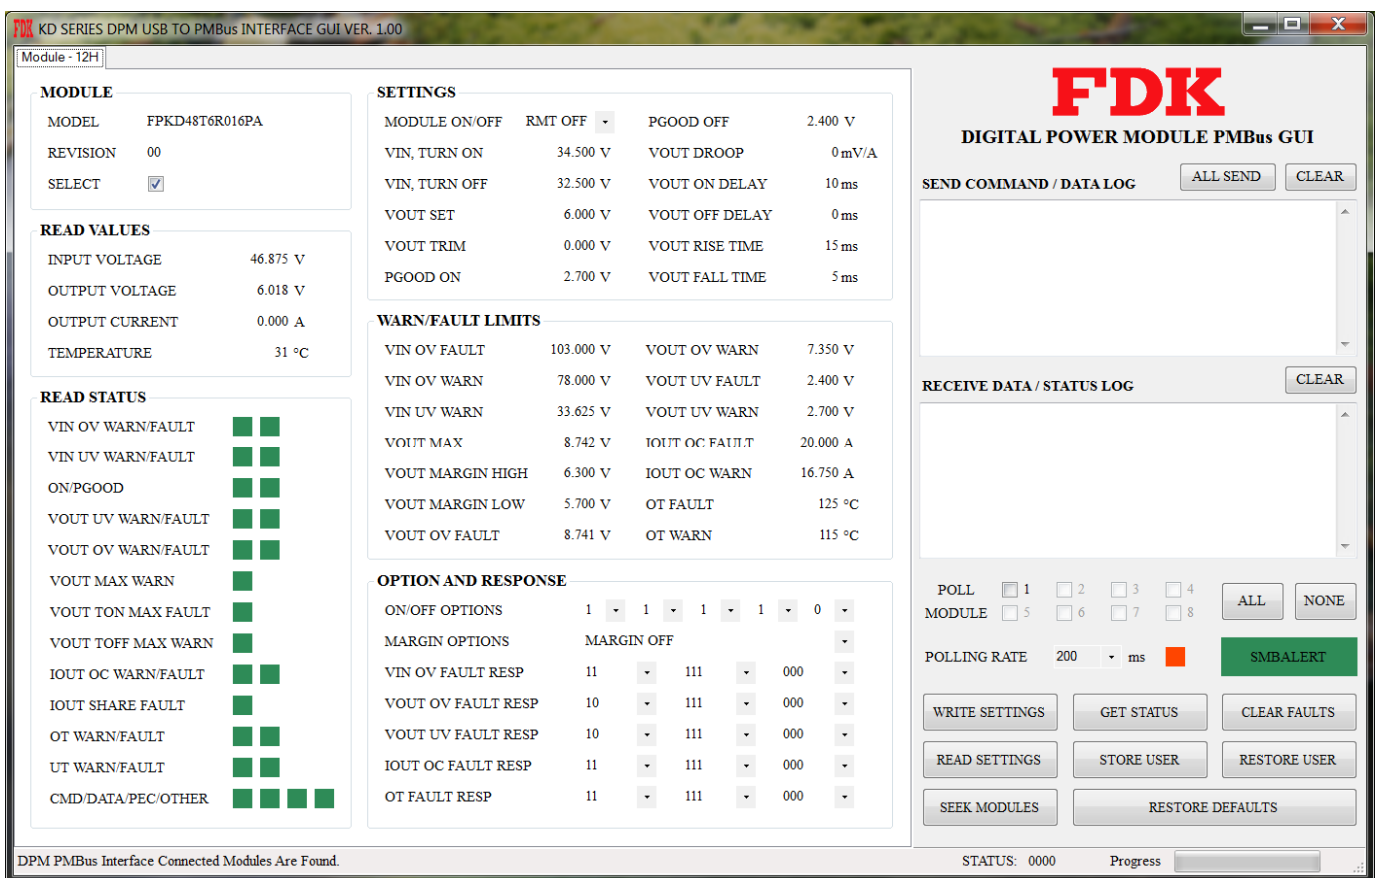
FDK KD SERIES DPM USB TO PMBus INTERFACE GUI VER. 1.00

Module - 12H

MODULE

MODEL FPKD48T6R016PA
REVISION 00
SELECT

READ VALUES

INPUT VOLTAGE 46.875 V
OUTPUT VOLTAGE 6.018 V
OUTPUT CURRENT 0.000 A
TEMPERATURE 31 °C

READ STATUS

VIN OV WARN/FAULT
VIN UV WARN/FAULT
ON/PGOOD
VOUT UV WARN/FAULT
VOUT OV WARN/FAULT
VOUT MAX WARN
VOUT TON MAX FAULT
VOUT TOFF MAX WARN
IOUT OC WARN/FAULT
IOUT SHARE FAULT
OT WARN/FAULT
UT WARN/FAULT
CMD/DATA/PEC/OTHER

SETTINGS

| MODULE ON/OFF | RMT OFF | PGOOD OFF | 2.400 V |
|---|---|---|---|
| VIN, TURN ON | 34.500 V | VOUT DROOP | 0 mV/A |
| VIN, TURN OFF | 32.500 V | VOUT ON DELAY | 10 ms |
| VOUT SET | 6.000 V | VOUT OFF DELAY | 0 ms |
| VOUT TRIM | 0.000 V | VOUT RISE TIME | 15 ms |
| PGOOD ON | 2.700 V | VOUT FALL TIME | 5 ms |

WARN/FAULT LIMITS

| VIN OV FAULT | 103.000 V | VOUT OV WARN | 7.350 V |
|---|---|---|---|
| VIN OV WARN | 78.000 V | VOUT UV FAULT | 2.400 V |
| VIN UV WARN | 33.625 V | VOUT UV WARN | 2.700 V |
| VOUT MAX | 8.742 V | IOUT OC FAULT | 20.000 A |
| VOUT MARGIN HIGH | 6.300 V | IOUT OC WARN | 16.750 A |
| VOUT MARGIN LOW | 5.700 V | OT FAULT | 125 °C |
| VOUT OV FAULT | 8.741 V | OT WARN | 115 °C |

OPTION AND RESPONSE

| ON/OFF OPTIONS | 1 | 1 | 1 | 1 | 0 |
|---|---|---|---|---|---|
| MARGIN OPTIONS | MARGIN OFF | | | | |
| VIN OV FAULT RESP | 11 | 111 | 000 | | |
| VOUT OV FAULT RESP | 10 | 111 | 000 | | |
| VOUT UV FAULT RESP | 10 | 111 | 000 | | |
| IOUT OC FAULT RESP | 11 | 111 | 000 | | |
| OT FAULT RESP | 11 | 111 | 000 | | |

FDK

DIGITAL POWER MODULE PMBus GUI

SEND COMMAND / DATA LOG ALL SEND CLEAR

RECEIVE DATA / STATUS LOG CLEAR

POLL 1 2 3 4 ALL NONE
MODULE 5 6 7 8

POLLING RATE 200 ms SMBALERT

WRITE SETTINGS GET STATUS CLEAR FAULTS
READ SETTINGS STORE USER RESTORE USER
SEEK MODULES RESTORE DEFAULTS

DPM PMBus Interface Connected Modules Are Found. STATUS: 0000 Progress